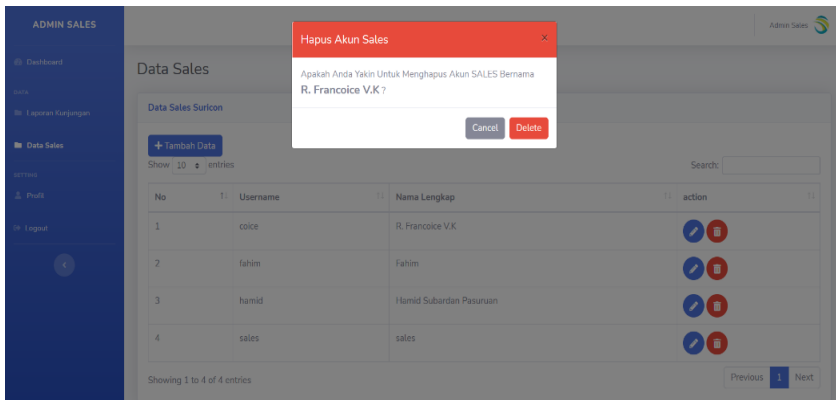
ADMIN SALES

Dashboard

DATA

Laporan Kunjungan

Data Sales

SETTING

Profil

Logout

Admin Sales

Data Sales

Hapus Akun Sales

×

Apakah Anda Yakin Untuk Menghapus Akun SALES Bernama R. Francoice V.K ?

Cancel Delete

Data Sales Suricon

+ Tambah Data

Show 10 entries

Search:

| No | Username | Nama Lengkap | action |
|---|---|---|---|
| 1 | coice | R. Francoice V.K | |
| 2 | fahim | Fahim | |
| 3 | hamid | Hamid Subardan Pasuruan | |
| 4 | sales | sales | |

Showing 1 to 4 of 4 entries

Previous 1 Next